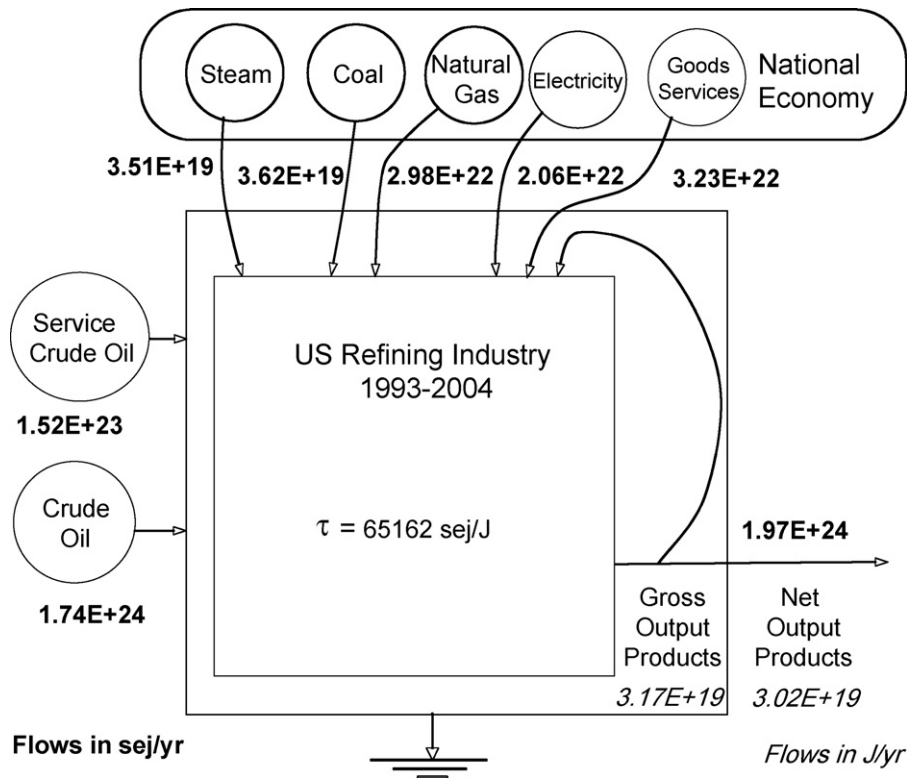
Steam

Coal

Natural Gas

Electricity

Goods Services

National Economy

3.51E+19

3.62E+19

2.98E+22

2.06E+22

3.23E+22

Service Crude Oil

1.52E+23

US Refining Industry 1993-2004

Crude Oil

$\tau$ = 65162 sej/J

1.97E+24

1.74E+24

Gross Output Products

3.17E+19

Net Output Products

3.02E+19

Flows in sej/yr

Flows in J/yr